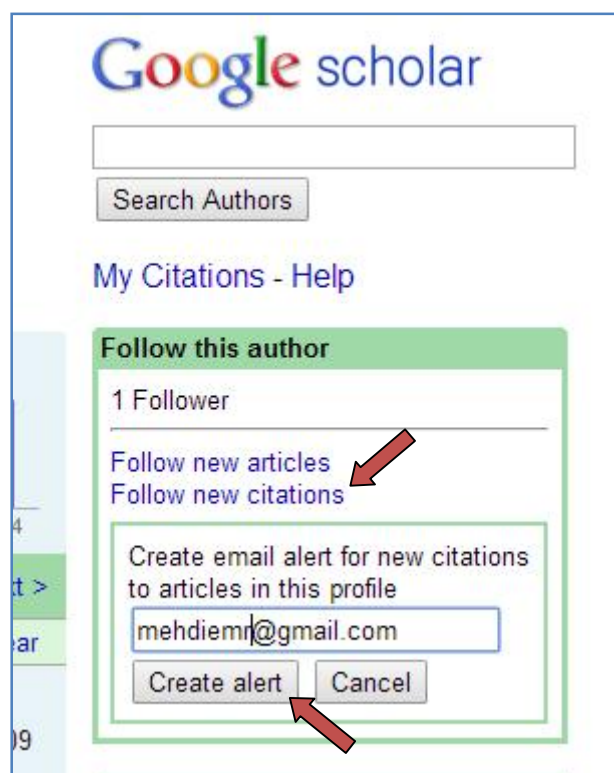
Google scholar

Search Authors

My Citations - Help

4

t >

ear

09

Follow this author

1 Follower

Follow new articles
Follow new citations

Create email alert for new citations to articles in this profile

mehdiemr@gmail.com

Create alert

Cancel